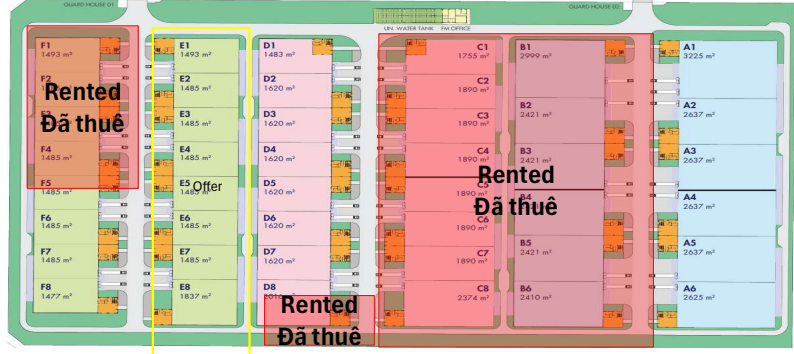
GUARD HOUSE 01
UN. WATER TANK
FM OFFICE
GUARD HOUSE 02

F1
1493 m²
F2
F3
F4
1485 m²
F5
1485 m²
F6
1485 m²
F7
1485 m²
F8
1477 m²

Rented
Đã thuê

E1
1493 m²
E2
1485 m²
E3
1485 m²
E4
1485 m²
E5
Offer
E6
1485 m²
E7
1485 m²
E8
1837 m²

D1
1483 m²
D2
1620 m²
D3
1620 m²
D4
1620 m²
D5
1620 m²
D6
1620 m²
D7
1620 m²
D8
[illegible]

Rented
Đã thuê

C1
1755 m²
C2
1890 m²
C3
1890 m²
C4
1890 m²
C5
1890 m²
C6
1890 m²
C7
1890 m²
C8
2374 m²

B1
2999 m²
B2
2421 m²
B3
2421 m²
B4
B5
2421 m²
B6
2410 m²

Rented
Đã thuê

A1
3225 m²
A2
2637 m²
A3
2637 m²
A4
2637 m²
A5
2637 m²
A6
2625 m²